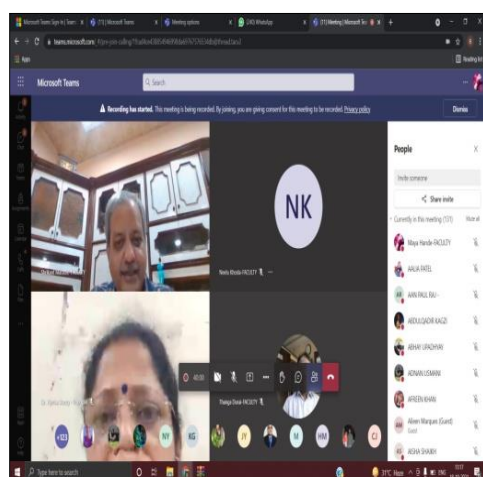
Microsoft Teams Sign in | Teams
(73) | Microsoft Teams
Meeting options
(243) WhatsApp
(73) Meeting | Microsoft Te

teams.microsoft.com

Apps

Reading list

Microsoft Teams

Search

Recording has started. This meeting is being recorded. By joining, you are giving consent for this meeting to be recorded. Privacy policy

Dismiss

NK

Neela Khoda FACULTY

People

Invite someone

Share invite

Currently in this meeting (131)

Mute all

Maya Handle FACULTY

AALIA PATEL

AAN PAUL RAJ

ABDULQADIR KAGZI

ABHAY UPADHYAY

ADNAN USMANI

AFREEN KHAN

Aileen Marques (Guest)

Guest

AISHA SHAIKH

Thanga Dinesh FACULTY

+123

NY

KG

JY

M

HM

CJ

Type here to search

31°C Haze

ENG